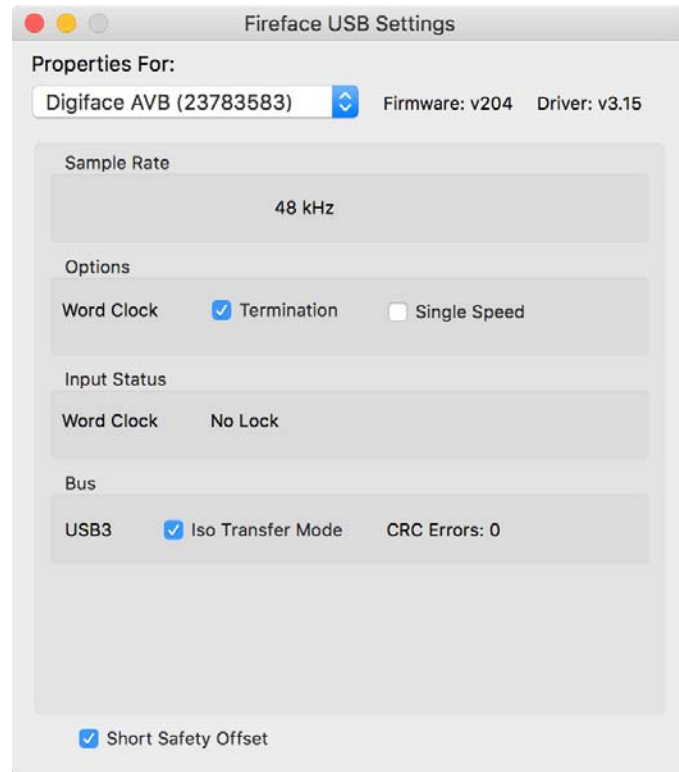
Fireface USB Settings

Properties For:

Digiface AVB (23783583)

Firmware: v204

Driver: v3.15

Sample Rate

48 kHz

Options

Word Clock

Termination

Single Speed

Input Status

Word Clock

No Lock

Bus

USB3

Iso Transfer Mode

CRC Errors: 0

Short Safety Offset